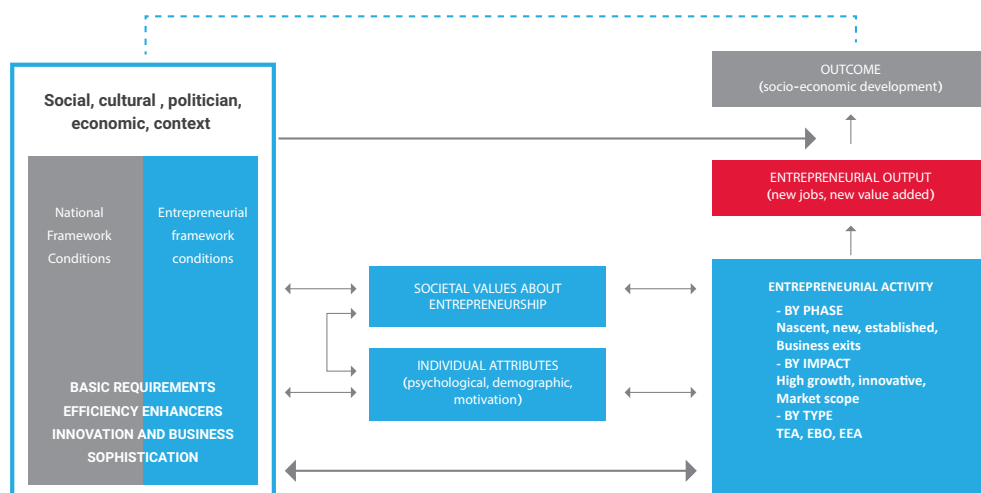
Social, cultural , politician, economic, context

National Framework Conditions

Entrepreneurial framework conditions

BASIC REQUIREMENTS
EFFICIENCY ENHANCERS
INNOVATION AND BUSINESS SOPHISTICATION

SOCIETAL VALUES ABOUT ENTREPRENEURSHIP

INDIVIDUAL ATTRIBUTES (psychological, demographic, motivation)

OUTCOME (socio-economic development)

ENTREPRENEURIAL OUTPUT (new jobs, new value added)

ENTREPRENEURIAL ACTIVITY
- BY PHASE
Nascent, new, established, Business exits
- BY IMPACT
High growth, innovative, Market scope
- BY TYPE
TEA, EBO, EEA